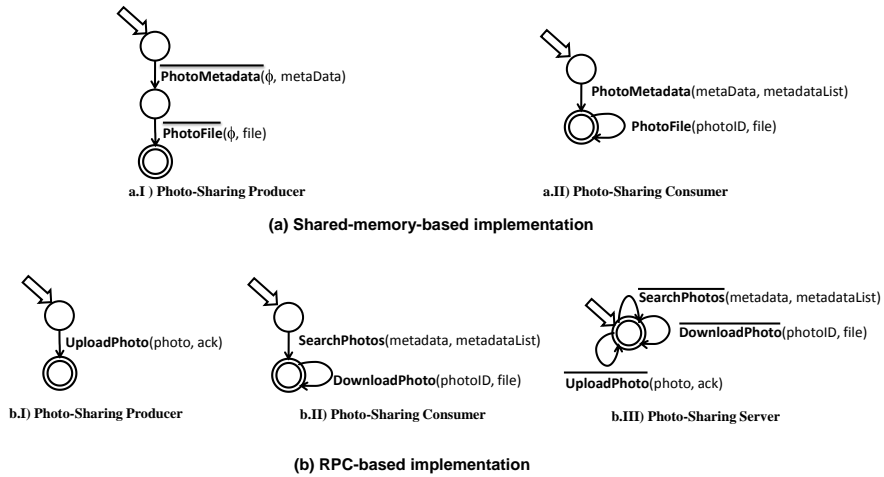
$\overline{\textbf{PhotoMetadata}}$(ϕ, metaData)

$\overline{\textbf{PhotoFile}}$(ϕ, file)

a.I ) Photo-Sharing Producer

**PhotoMetadata**(metaData, metadataList)

**PhotoFile**(photoID, file)

a.II) Photo-Sharing Consumer

(a) Shared-memory-based implementation

**UploadPhoto**(photo, ack)

b.I) Photo-Sharing Producer

**SearchPhotos**(metadata, metadataList)

**DownloadPhoto**(photoID, file)

b.II) Photo-Sharing Consumer

$\overline{\textbf{SearchPhotos}}$(metadata, metadataList)

$\overline{\textbf{DownloadPhoto}}$(photoID, file)

$\overline{\textbf{UploadPhoto}}$(photo, ack)

b.III) Photo-Sharing Server

(b) RPC-based implementation